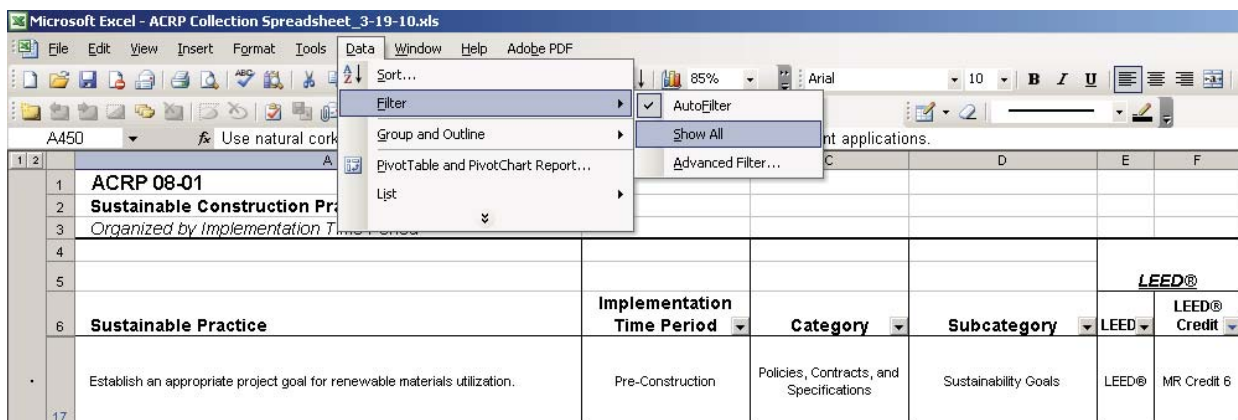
Microsoft Excel - ACRP Collection Spreadsheet_3-19-10.xls

File Edit View Insert Format Tools Data Window Help Adobe PDF

Sort...
Filter
Group and Outline
PivotTable and PivotChart Report...
List

AutoFilter
Show All
Advanced Filter...

85% Arial 10 B I U

A450 Use natural cork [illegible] nt applications.

1 2 A C D E F

1 ACRP 08-01
2 Sustainable Construction Pr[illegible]
3 Organized by Implementation Ti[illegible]
4
5 LEED®

| 6 | Sustainable Practice | Implementation Time Period | Category | Subcategory | LEED | LEED® Credit |
|---|---|---|---|---|---|---|
| 17 | Establish an appropriate project goal for renewable materials utilization. | Pre-Construction | Policies, Contracts, and Specifications | Sustainability Goals | LEED® | MR Credit 6 |